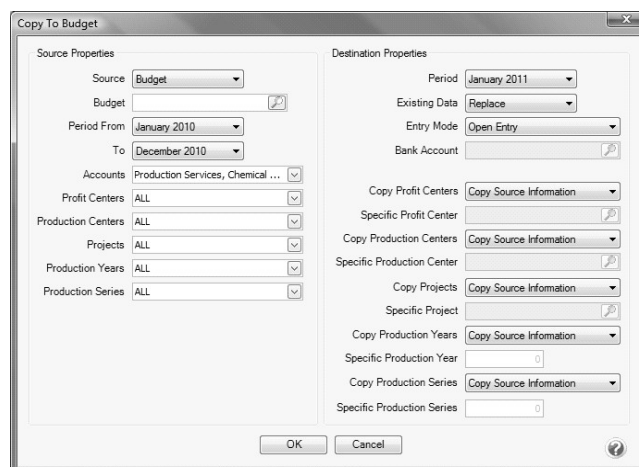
Copy To Budget

Source Properties

Source Budget
Budget
Period From January 2010
To December 2010
Accounts Production Services, Chemical ...
Profit Centers ALL
Production Centers ALL
Projects ALL
Production Years ALL
Production Series ALL

Destination Properties

Period January 2011
Existing Data Replace
Entry Mode Open Entry
Bank Account
Copy Profit Centers Copy Source Information
Specific Profit Center
Copy Production Centers Copy Source Information
Specific Production Center
Copy Projects Copy Source Information
Specific Project
Copy Production Years Copy Source Information
Specific Production Year 0
Copy Production Series Copy Source Information
Specific Production Series 0

OK Cancel